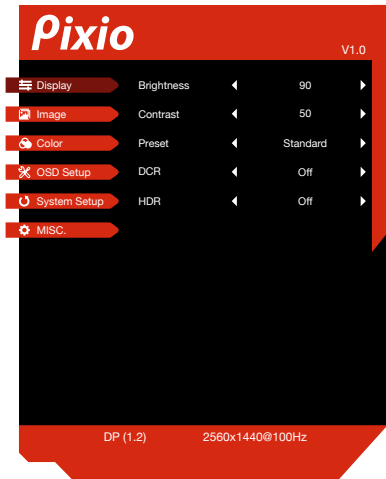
Pixio

V1.0

Display
Image
Color
OSD Setup
System Setup
MISC.

| Brightness | ◀ | 90 | ▶ |
|---|---|---|---|
| Contrast | ◀ | 50 | ▶ |
| Preset | ◀ | Standard | ▶ |
| DCR | ◀ | Off | ▶ |
| HDR | ◀ | Off | ▶ |

DP (1.2) 2560x1440@100Hz